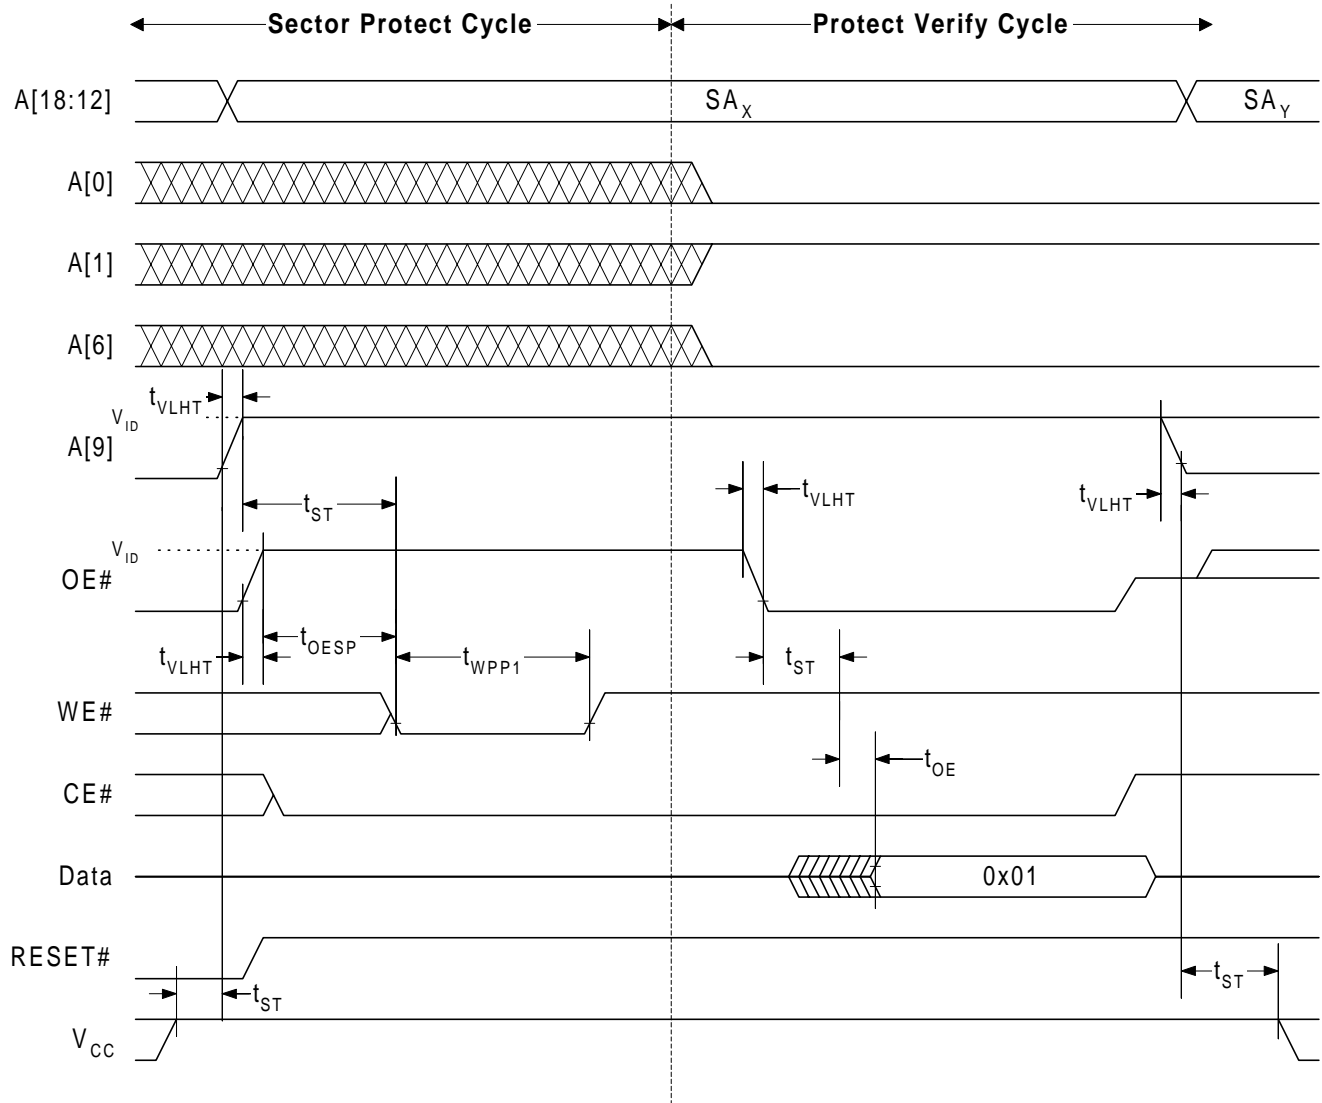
Sector Protect Cycle
Protect Verify Cycle

A[18:12]
$SA_X$
$SA_Y$
A[0]
A[1]
A[6]
$t_{VLHT}$
$V_{ID}$
A[9]
$t_{VLHT}$
$t_{VLHT}$
$t_{ST}$
$V_{ID}$
OE#
$t_{VLHT}$
$t_{OESP}$
$t_{WPP1}$
$t_{ST}$
WE#
$t_{OE}$
CE#
Data
0x01
RESET#
$t_{ST}$
$t_{ST}$
$V_{CC}$